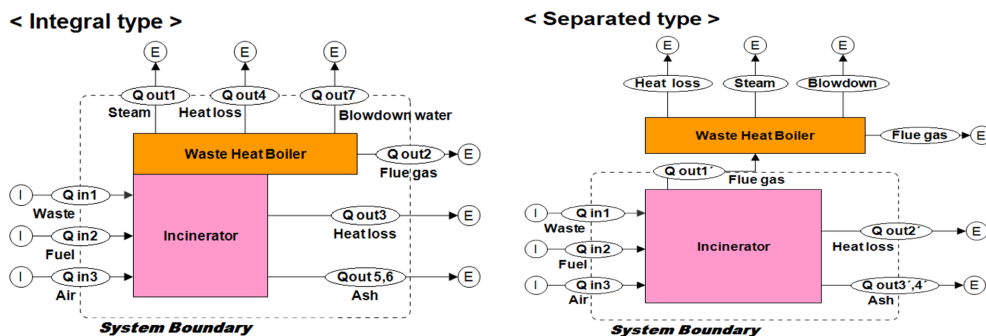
< Integral type >

E E E

Q out1 Q out4 Q out7

Steam Heat loss Blowdown water

Waste Heat Boiler

Q out2 E

Flue gas

I Q in1

Waste

Incinerator

Q out3 E

Heat loss

I Q in2

Fuel

I Q in3

Air

Qout 5,6 E

Ash

System Boundary

< Separated type >

E E E

Heat loss Steam Blowdown

Waste Heat Boiler

Flue gas E

Q out1´

Flue gas

I Q in1

Waste

Incinerator

Q out2´ E

Heat loss

I Q in2

Fuel

I Q in3

Air

Q out3´,4´ E

Ash

System Boundary